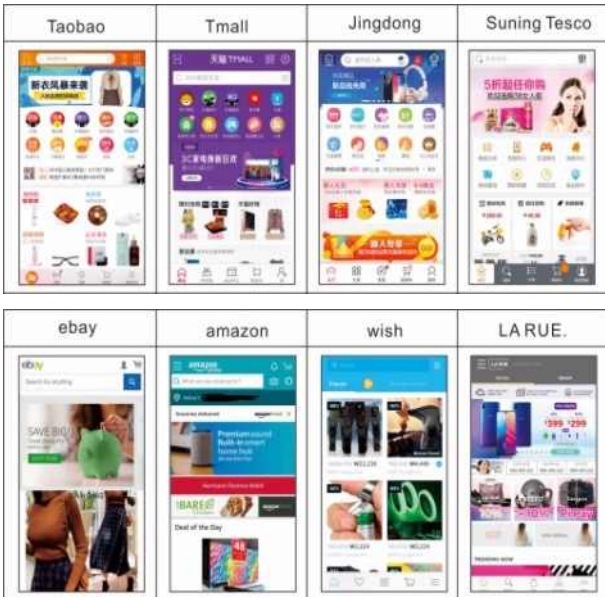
| Taobao | Tmall | Jingdong | Suning Tesco |
|---|---|---|---|
| 新衣风暴来袭 | 天猫 TMALL | | 5折超任你购 |

| ebay | amazon | wish | LA RUE. |
|---|---|---|---|
| ebay Search for anything SAVE BIG | amazon Premium sound Built-in smart home hub Deal of the Day | | $399 $299 TRENDING NOW |